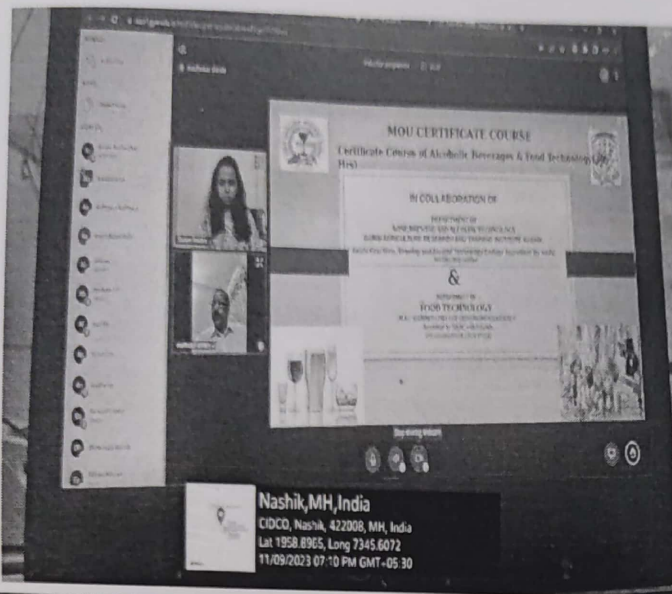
MOU CERTIFICATE COURSE

Certificate Course of Alcoholic Beverages & Food Technology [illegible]

IN COLLABORATION OF

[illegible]

&

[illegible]

FOOD TECHNOLOGY

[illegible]

Nashik,MH,India
CIDCO, Nashik, 422008, MH, India
Lat 1958.8965, Long 7345.6072
11/09/2023 07:10 PM GMT+05:30